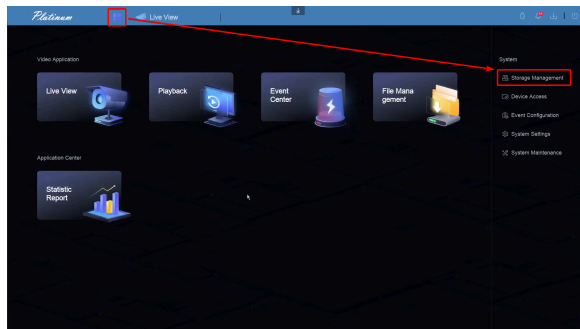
Platinum
Live View

Video Application
Live View
Playback
Event Center
File Management

Application Center
Statistic Report

System
Storage Management
Device Access
Event Configuration
System Settings
System Maintenance